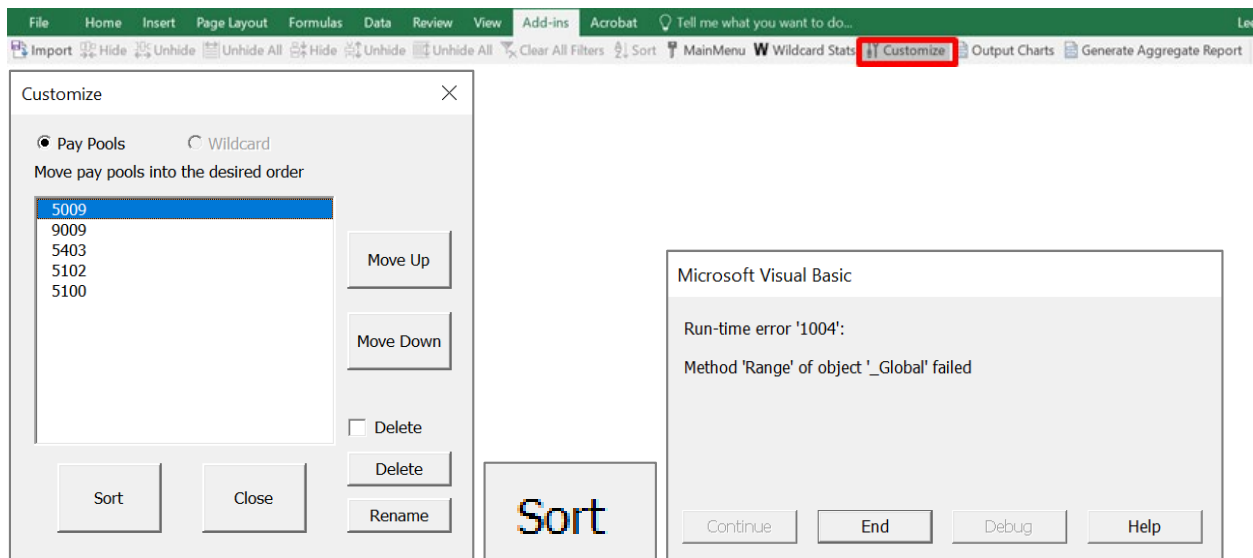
File Home Insert Page Layout Formulas Data Review View Add-ins Acrobat Tell me what you want to do... Le

Import Hide Unhide Unhide All Hide Unhide Unhide All Clear All Filters Sort MainMenu W Wildcard Stats Customize Output Charts Generate Aggregate Report

Customize

Pay Pools Wildcard

Move pay pools into the desired order

5009
9009
5403
5102
5100

Move Up

Move Down

Delete

Delete

Rename

Sort

Close

Sort

Microsoft Visual Basic

Run-time error '1004':

Method 'Range' of object '_Global' failed

Continue End Debug Help